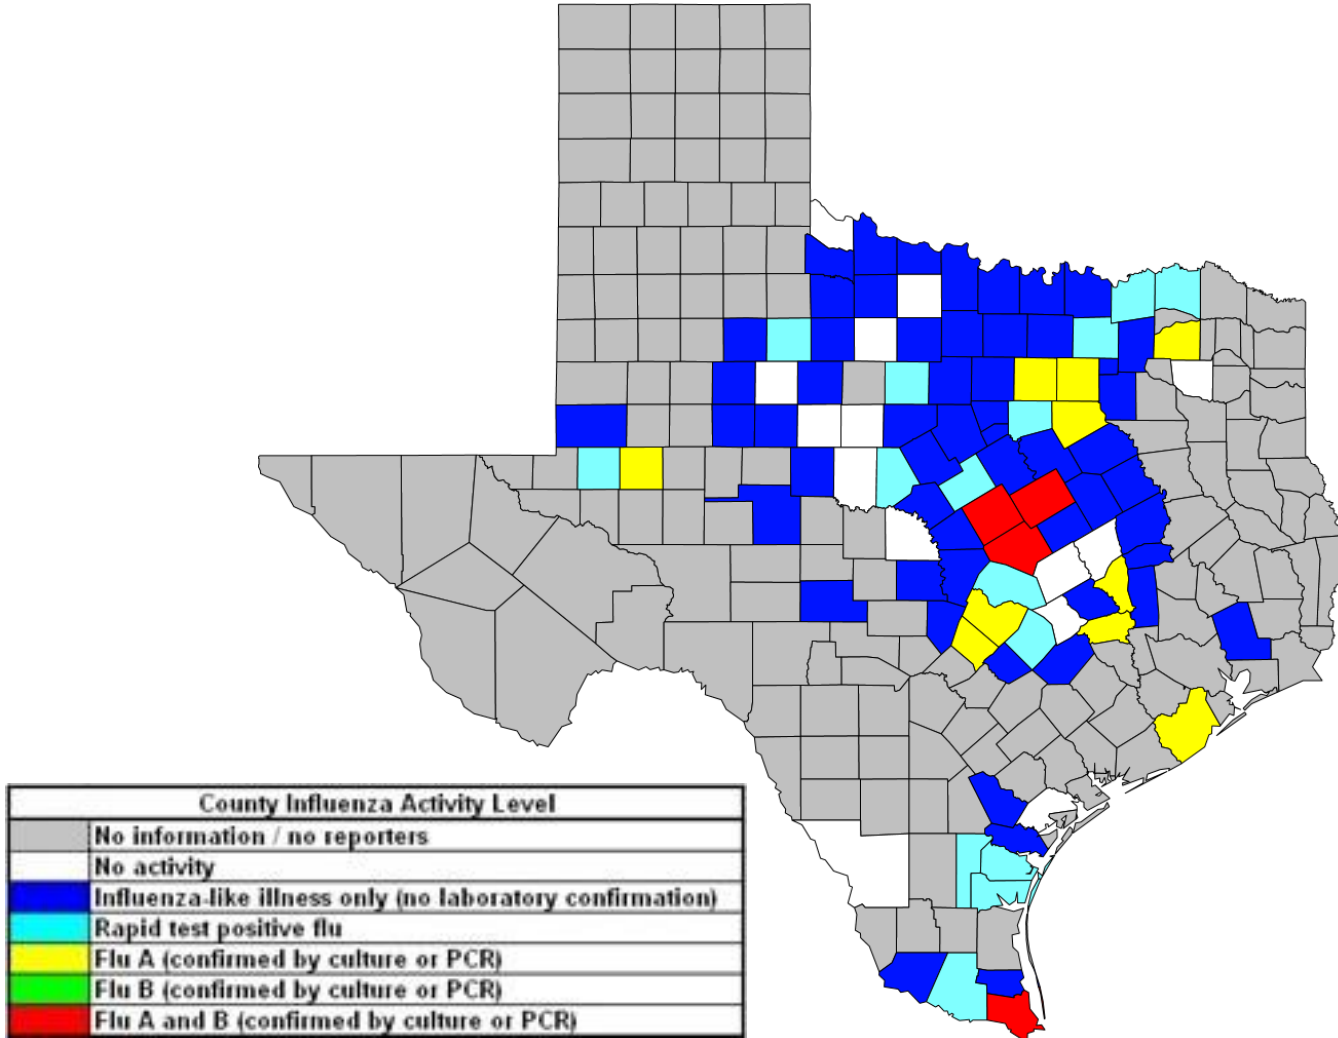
County Influenza Activity Level

| | |
|---|---|
| | No information / no reporters |
| | No activity |
| | Influenza-like illness only (no laboratory confirmation) |
| | Rapid test positive flu |
| | Flu A (confirmed by culture or PCR) |
| | Flu B (confirmed by culture or PCR) |
| | Flu A and B (confirmed by culture or PCR) |